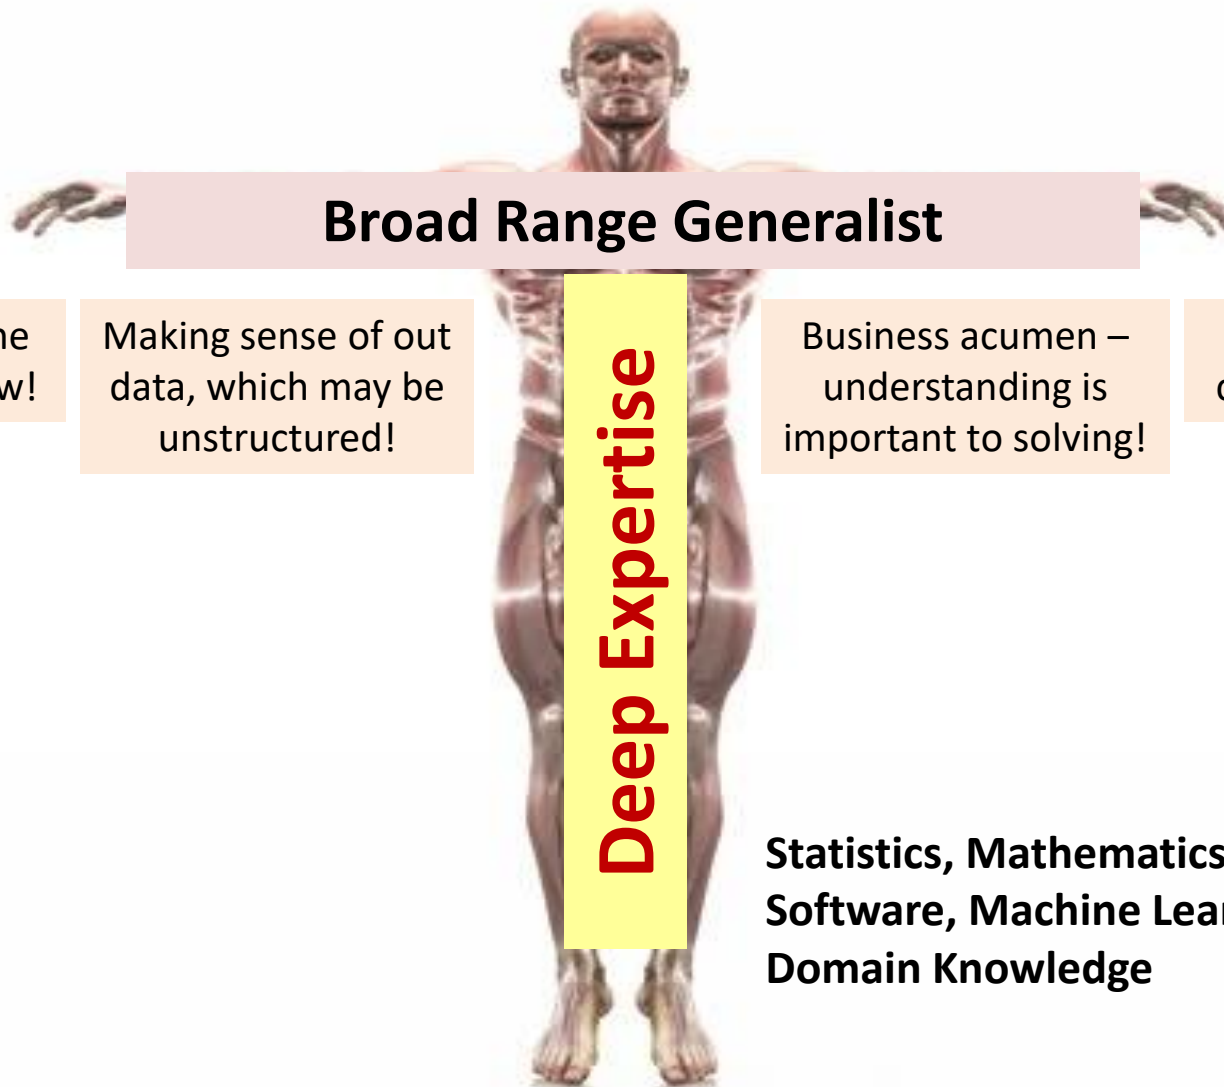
Broad Range Generalist

ne w!

Making sense of out data, which may be unstructured!

Deep Expertise

Business acumen – understanding is important to solving!

c

Statistics, Mathematics
Software, Machine Lea
Domain Knowledge